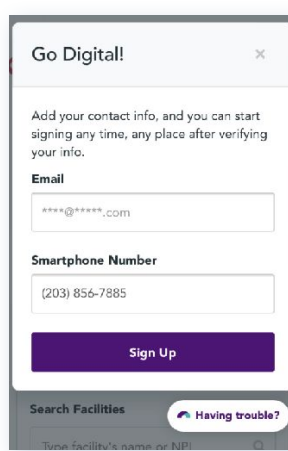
Go Digital!

×

Add your contact info, and you can start signing any time, any place after verifying your info.

Email

****@*****.com

Smartphone Number

(203) 856-7885

Sign Up

Search Facilities

Having trouble?

Type facility's name or NPI